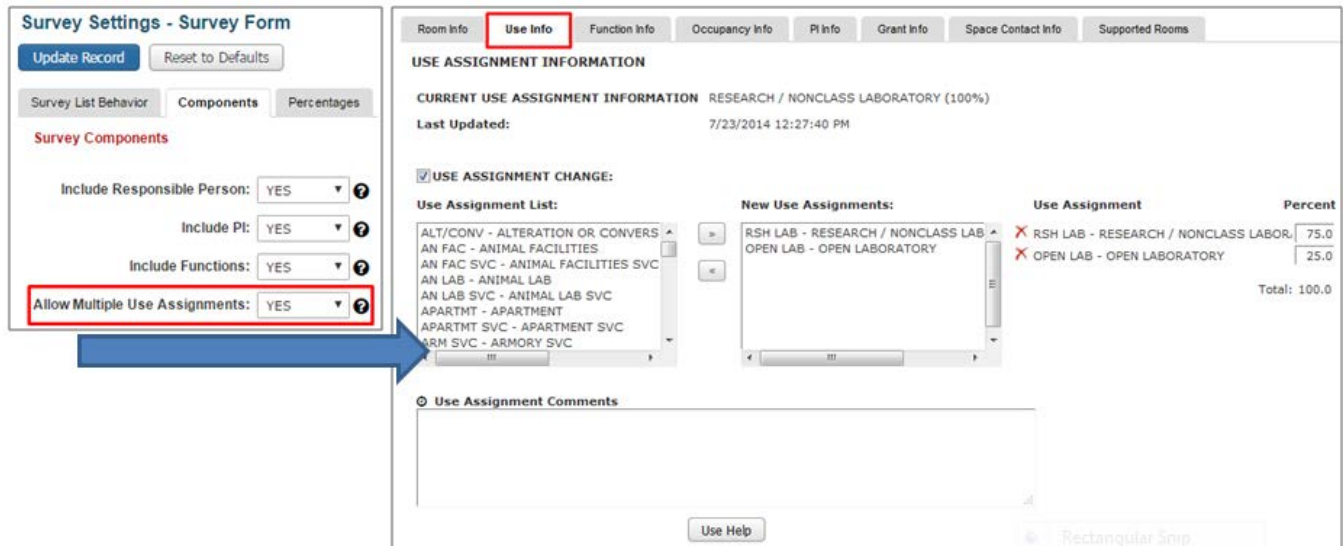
Survey Settings - Survey Form

Update Record | Reset to Defaults

Survey List Behavior | Components | Percentages

Survey Components

Include Responsible Person: YES

Include PI: YES

Include Functions: YES

Allow Multiple Use Assignments: YES

Room Info | Use Info | Function Info | Occupancy Info | PI Info | Grant Info | Space Contact Info | Supported Rooms

USE ASSIGNMENT INFORMATION

CURRENT USE ASSIGNMENT INFORMATION RESEARCH / NONCLASS LABORATORY (100%)

Last Updated: 7/23/2014 12:27:40 PM

USE ASSIGNMENT CHANGE:

Use Assignment List:

ALT/CONV - ALTERATION OR CONVERS
AN FAC - ANIMAL FACILITIES
AN FAC SVC - ANIMAL FACILITIES SVC
AN LAB - ANIMAL LAB
AN LAB SVC - ANIMAL LAB SVC
APARTMT - APARTMENT
APARTMT SVC - APARTMENT SVC
ARM SVC - ARMORY SVC

»
«

New Use Assignments:

RSH LAB - RESEARCH / NONCLASS LAB
OPEN LAB - OPEN LABORATORY

Use Assignment | Percent

RSH LAB - RESEARCH / NONCLASS LABOR 75.0
OPEN LAB - OPEN LABORATORY 25.0

Total: 100.0

Use Assignment Comments

Use Help

Rectangular Snip